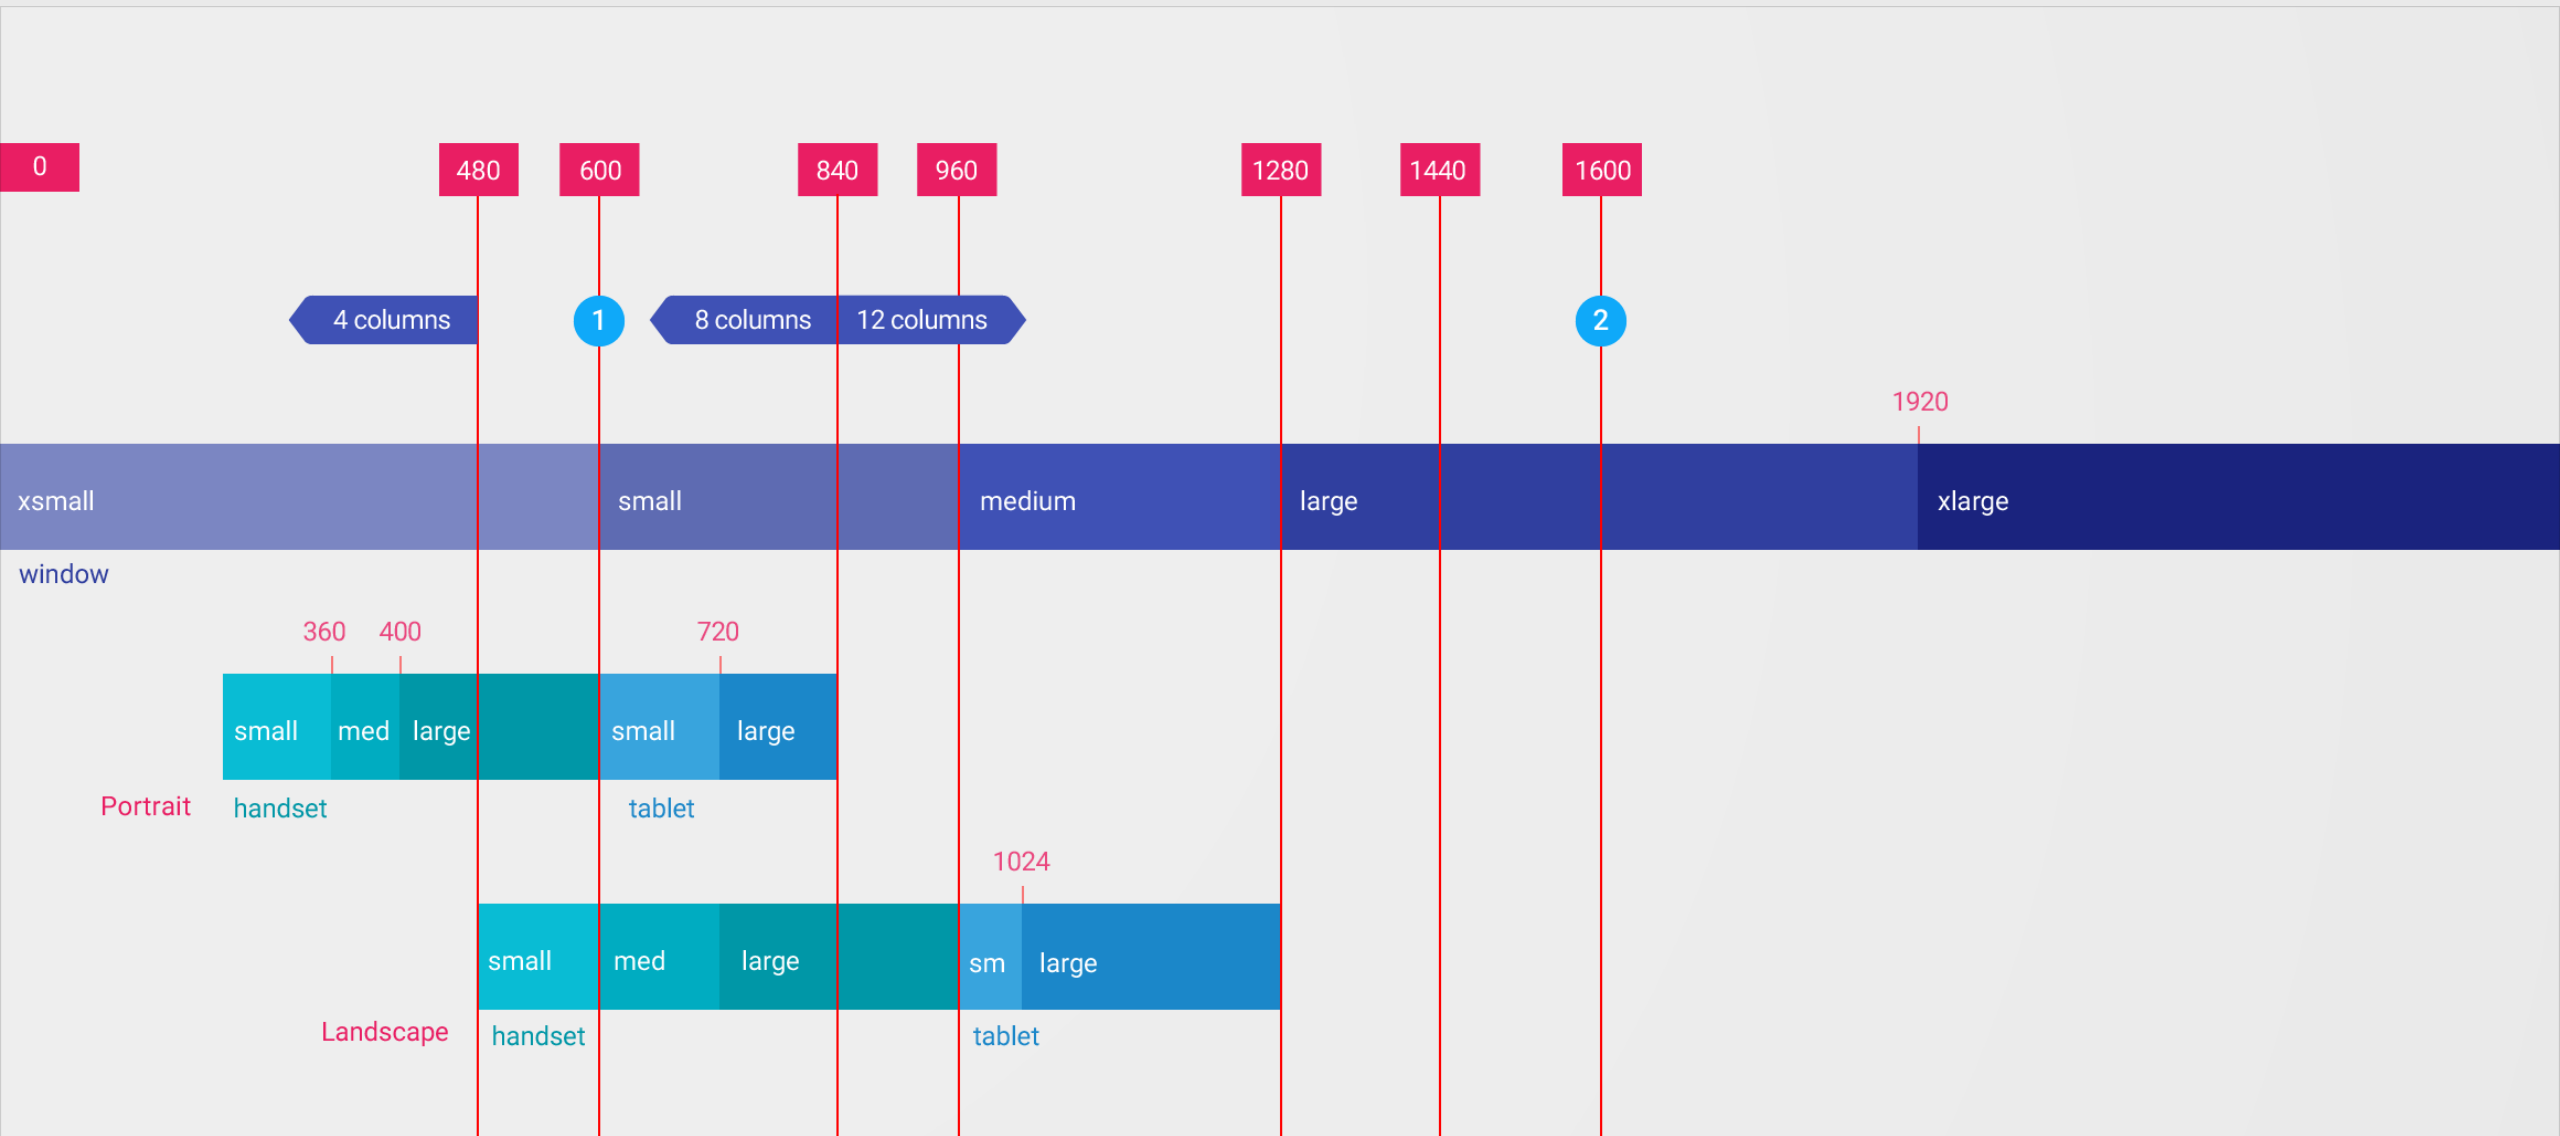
0
480
600
840
960
1280
1440
1600

4 columns
1
8 columns
12 columns
2

1920

xsmall
small
medium
large
xlarge

window

360
400
720

small
med
large
small
large

Portrait
handset
tablet

1024

small
med
large
sm
large

Landscape
handset
tablet